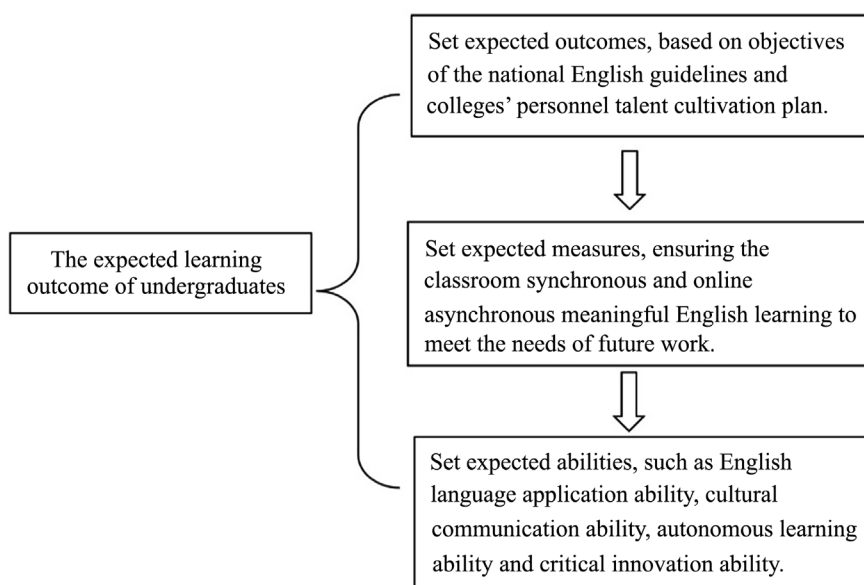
The expected learning outcome of undergraduates

Set expected outcomes, based on objectives of the national English guidelines and colleges' personnel talent cultivation plan.

Set expected measures, ensuring the classroom synchronous and online asynchronous meaningful English learning to meet the needs of future work.

Set expected abilities, such as English language application ability, cultural communication ability, autonomous learning ability and critical innovation ability.